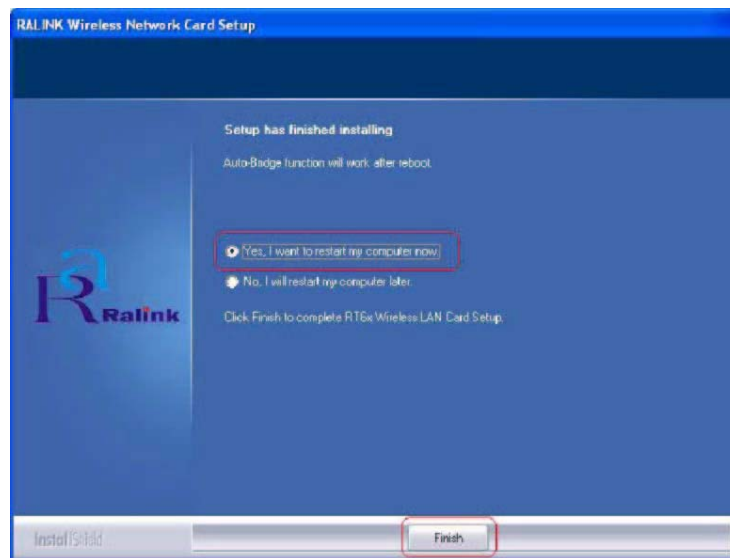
RALINK Wireless Network Card Setup

Setup has finished installing

Auto-Bridge function will work after reboot.

Yes, I want to restart my computer now.

No, I will restart my computer later.

Click Finish to complete RT6x Wireless LAN Card Setup.

Ralink

InstallShield

Finish